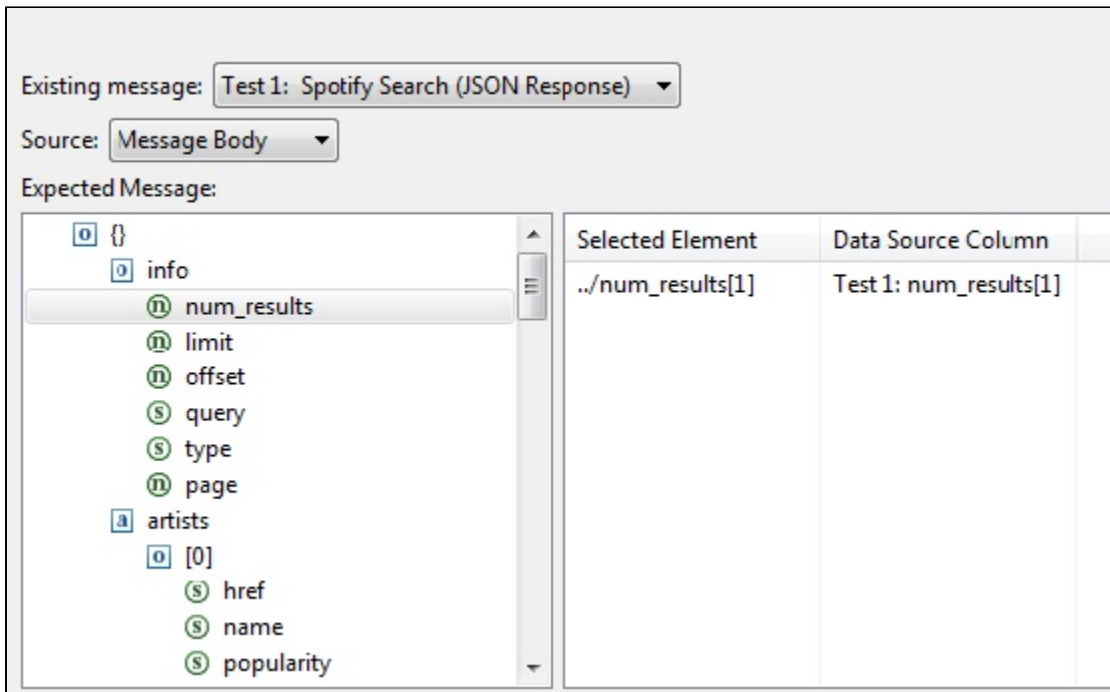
Existing message: Test 1: Spotify Search (JSON Response)

Source: Message Body

Expected Message:

o {}
o info
n num_results
n limit
n offset
s query
s type
n page
a artists
o [0]
s href
s name
s popularity

| Selected Element | Data Source Column |
|---|---|
| ../num_results[1] | Test 1: num_results[1] |